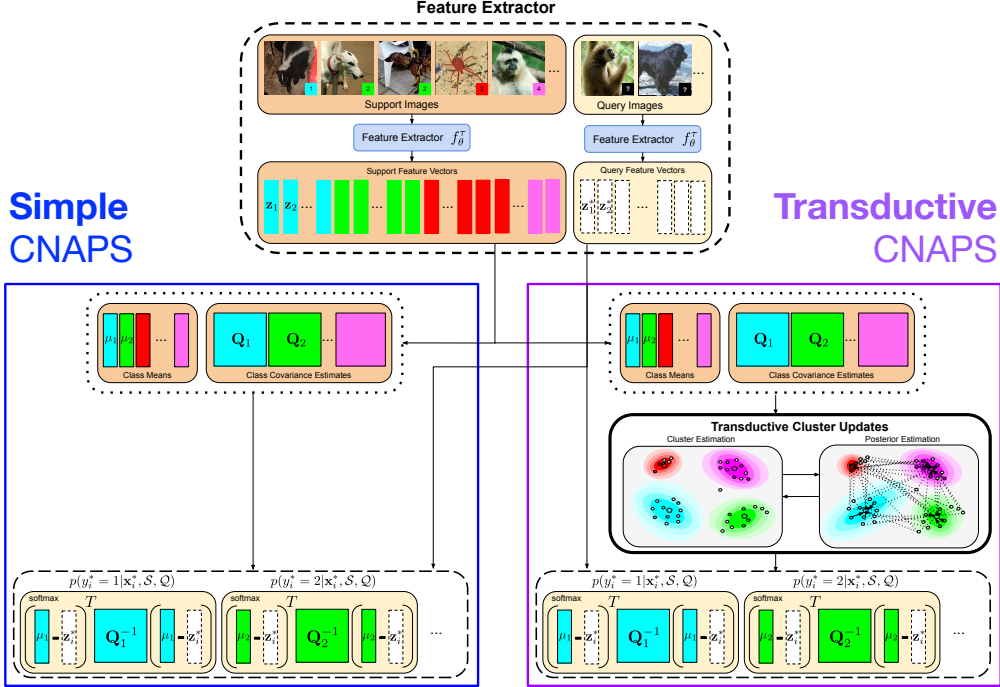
Feature Extractor

1 2 3 4 ...

Support Images

? ? ...

Query Images

Feature Extractor $f_\theta^\tau$

Feature Extractor $f_\theta^\tau$

Support Feature Vectors

$\mathbf{z}_1$ $\mathbf{z}_2$ ... ... ... ...

Query Feature Vectors

$\mathbf{z}_1^*$ $\mathbf{z}_2^*$ ... ...

Simple CNAPS

Transductive CNAPS

$\mu_1$ $\mu_2$ ...

$\mathbf{Q}_1$ $\mathbf{Q}_2$ ...

Class Means

Class Covariance Estimates

$\mu_1$ $\mu_2$ ...

$\mathbf{Q}_1$ $\mathbf{Q}_2$ ...

Class Means

Class Covariance Estimates

Transductive Cluster Updates

Cluster Estimation

Posterior Estimation

$p(y_i^* = 1|\mathbf{x}_i^*, \mathcal{S}, \mathcal{Q})$

$p(y_i^* = 2|\mathbf{x}_i^*, \mathcal{S}, \mathcal{Q})$

softmax $T$

$\mu_1$ - $\mathbf{z}_i^*$ $\mathbf{Q}_1^{-1}$ $\mu_1$ - $\mathbf{z}_i^*$

softmax $T$

$\mu_2$ - $\mathbf{z}_i^*$ $\mathbf{Q}_2^{-1}$ $\mu_2$ - $\mathbf{z}_i^*$ ...

$p(y_i^* = 1|\mathbf{x}_i^*, \mathcal{S}, \mathcal{Q})$

$p(y_i^* = 2|\mathbf{x}_i^*, \mathcal{S}, \mathcal{Q})$

softmax $T$

$\mu_1$ - $\mathbf{z}_i^*$ $\mathbf{Q}_1^{-1}$ $\mu_1$ - $\mathbf{z}_i^*$

softmax $T$

$\mu_2$ - $\mathbf{z}_i^*$ $\mathbf{Q}_2^{-1}$ $\mu_2$ - $\mathbf{z}_i^*$ ...